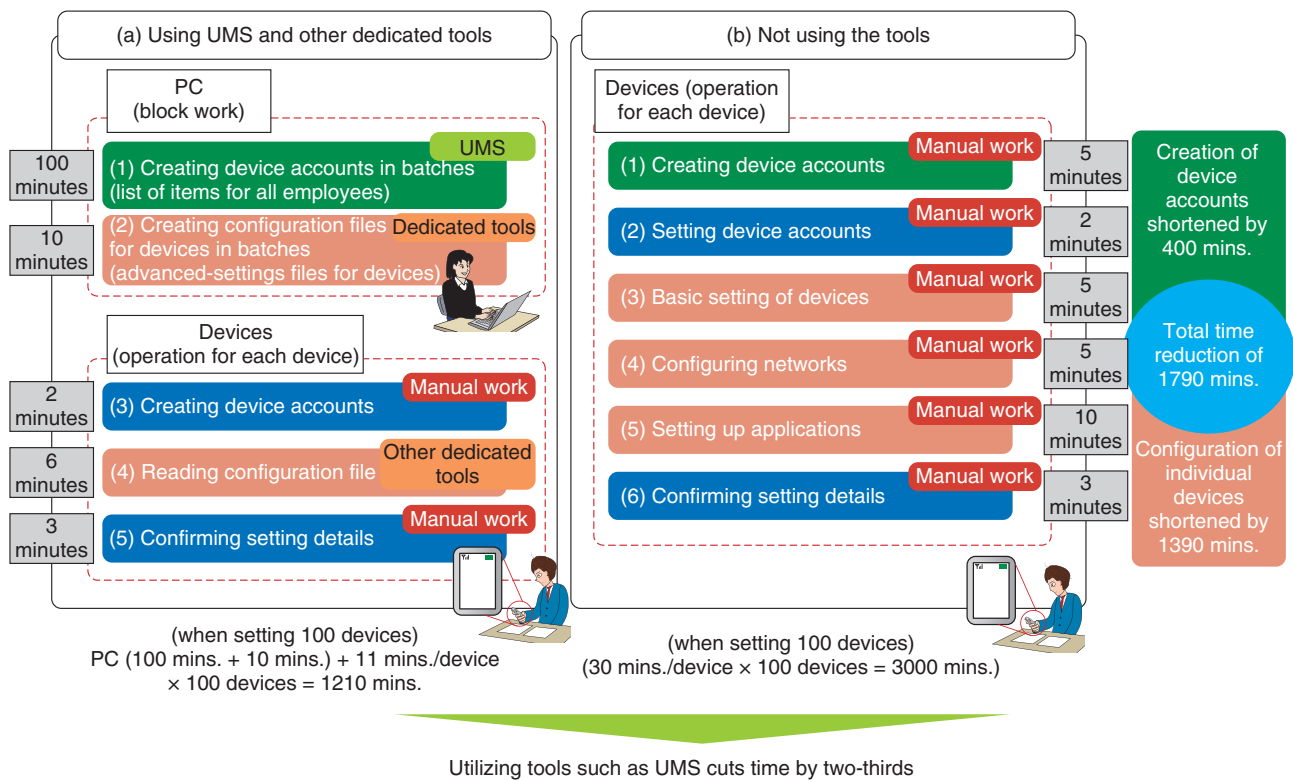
(a) Using UMS and other dedicated tools

PC (block work)

100 minutes
UMS
(1) Creating device accounts in batches (list of items for all employees)

10 minutes
Dedicated tools
(2) Creating configuration files for devices in batches (advanced-settings files for devices)

Devices (operation for each device)

2 minutes
Manual work
(3) Creating device accounts

6 minutes
Other dedicated tools
(4) Reading configuration file

3 minutes
Manual work
(5) Confirming setting details

(when setting 100 devices)
PC (100 mins. + 10 mins.) + 11 mins./device × 100 devices = 1210 mins.

(b) Not using the tools

Devices (operation for each device)

Manual work
(1) Creating device accounts
5 minutes

Manual work
(2) Setting device accounts
2 minutes

Manual work
(3) Basic setting of devices
5 minutes

Manual work
(4) Configuring networks
5 minutes

Manual work
(5) Setting up applications
10 minutes

Manual work
(6) Confirming setting details
3 minutes

Creation of device accounts shortened by 400 mins.

Total time reduction of 1790 mins.

Configuration of individual devices shortened by 1390 mins.

(when setting 100 devices)
(30 mins./device × 100 devices = 3000 mins.)

Utilizing tools such as UMS cuts time by two-thirds